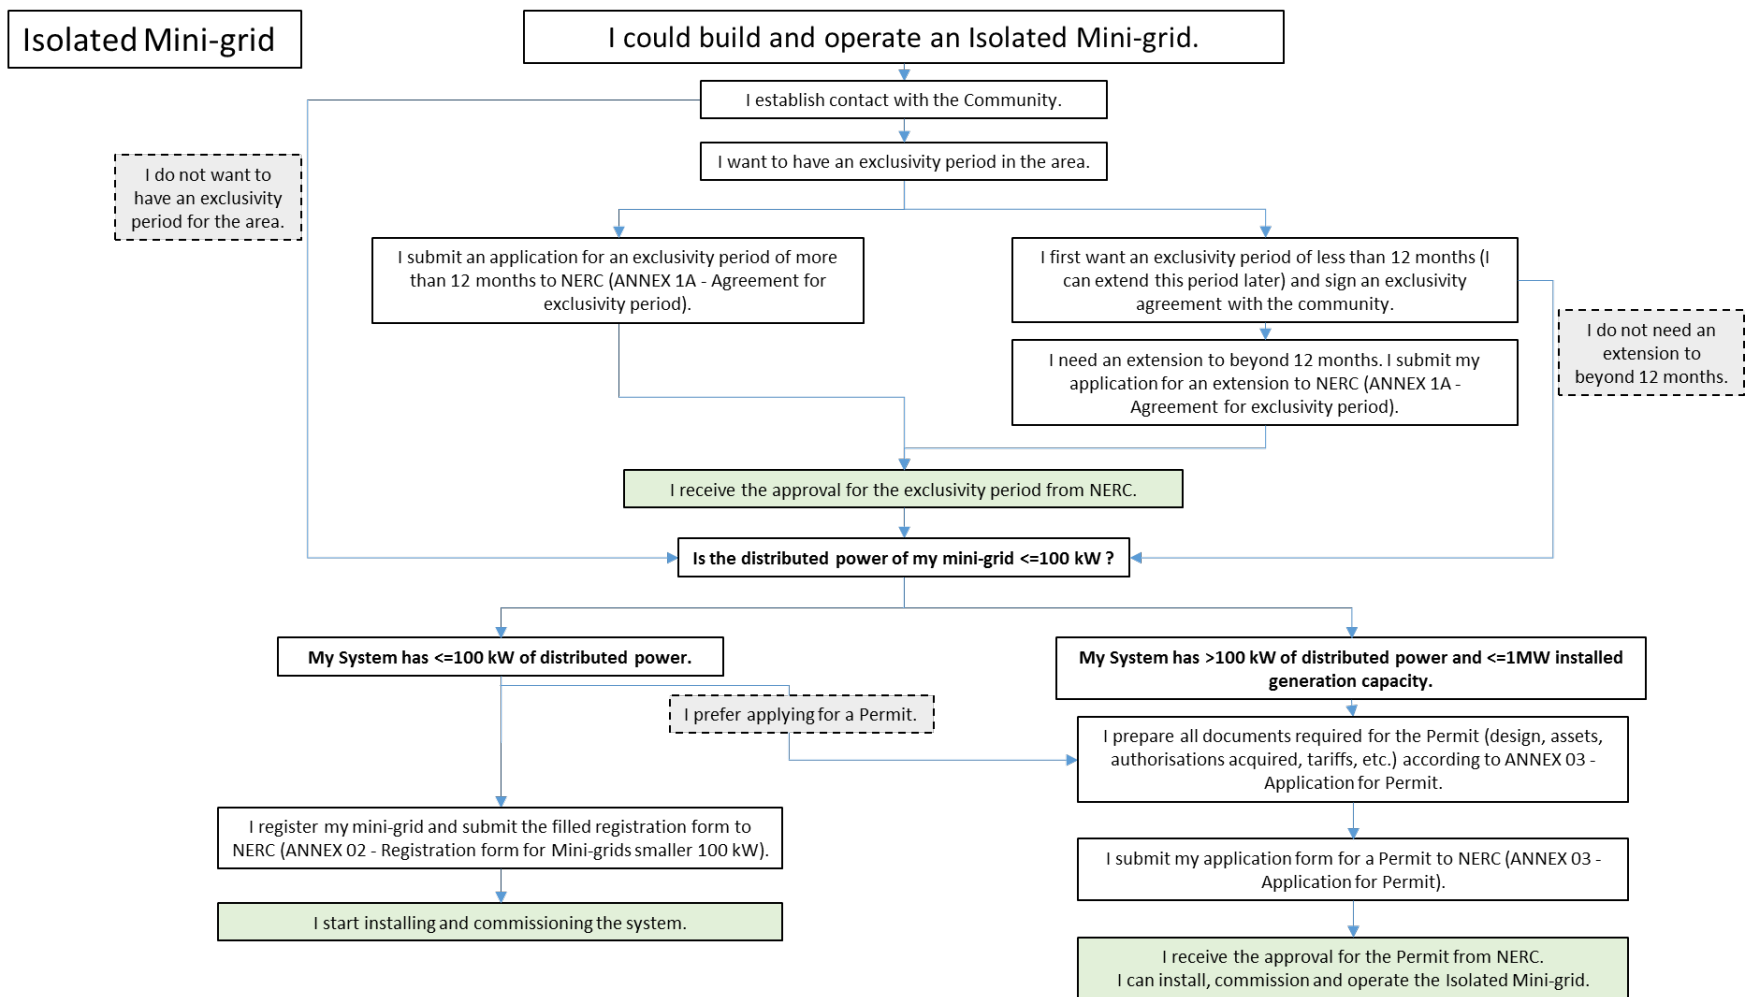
Isolated Mini-grid

I could build and operate an Isolated Mini-grid.

I establish contact with the Community.

I want to have an exclusivity period in the area.

I do not want to have an exclusivity period for the area.

I submit an application for an exclusivity period of more than 12 months to NERC (ANNEX 1A - Agreement for exclusivity period).

I first want an exclusivity period of less than 12 months (I can extend this period later) and sign an exclusivity agreement with the community.

I do not need an extension to beyond 12 months.

I need an extension to beyond 12 months. I submit my application for an extension to NERC (ANNEX 1A - Agreement for exclusivity period).

I receive the approval for the exclusivity period from NERC.

Is the distributed power of my mini-grid <=100 kW ?

My System has <=100 kW of distributed power.

My System has >100 kW of distributed power and <=1MW installed generation capacity.

I prefer applying for a Permit.

I prepare all documents required for the Permit (design, assets, authorisations acquired, tariffs, etc.) according to ANNEX 03 - Application for Permit.

I register my mini-grid and submit the filled registration form to NERC (ANNEX 02 - Registration form for Mini-grids smaller 100 kW).

I submit my application form for a Permit to NERC (ANNEX 03 - Application for Permit).

I start installing and commissioning the system.

I receive the approval for the Permit from NERC.
I can install, commission and operate the Isolated Mini-grid.